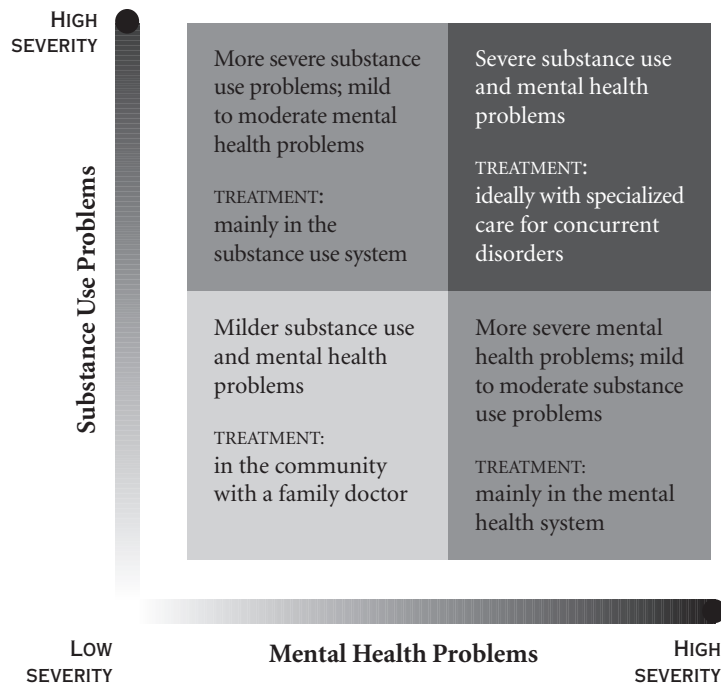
HIGH SEVERITY

Substance Use Problems

More severe substance use problems; mild to moderate mental health problems

TREATMENT: mainly in the substance use system

Severe substance use and mental health problems

TREATMENT: ideally with specialized care for concurrent disorders

Milder substance use and mental health problems

TREATMENT: in the community with a family doctor

More severe mental health problems; mild to moderate substance use problems

TREATMENT: mainly in the mental health system

LOW SEVERITY

Mental Health Problems

HIGH SEVERITY